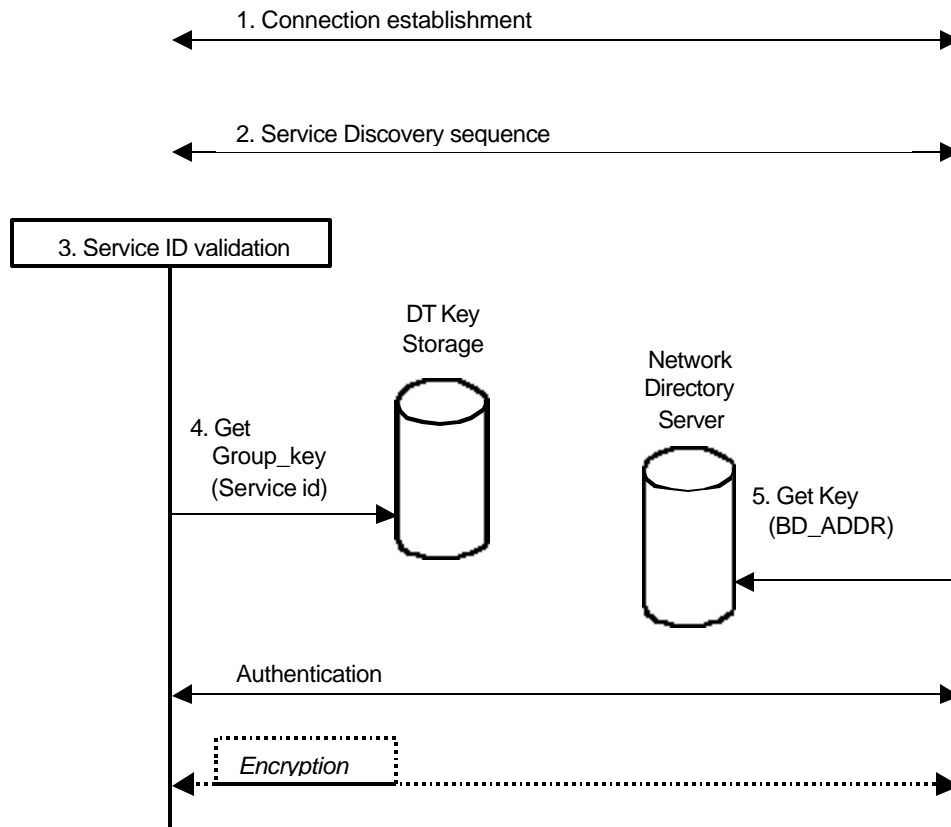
1. Connection establishment

2. Service Discovery sequence

3. Service ID validation

DT Key Storage

Network Directory Server

4. Get Group_key (Service id)

5. Get Key (BD_ADDR)

Authentication

*Encryption*